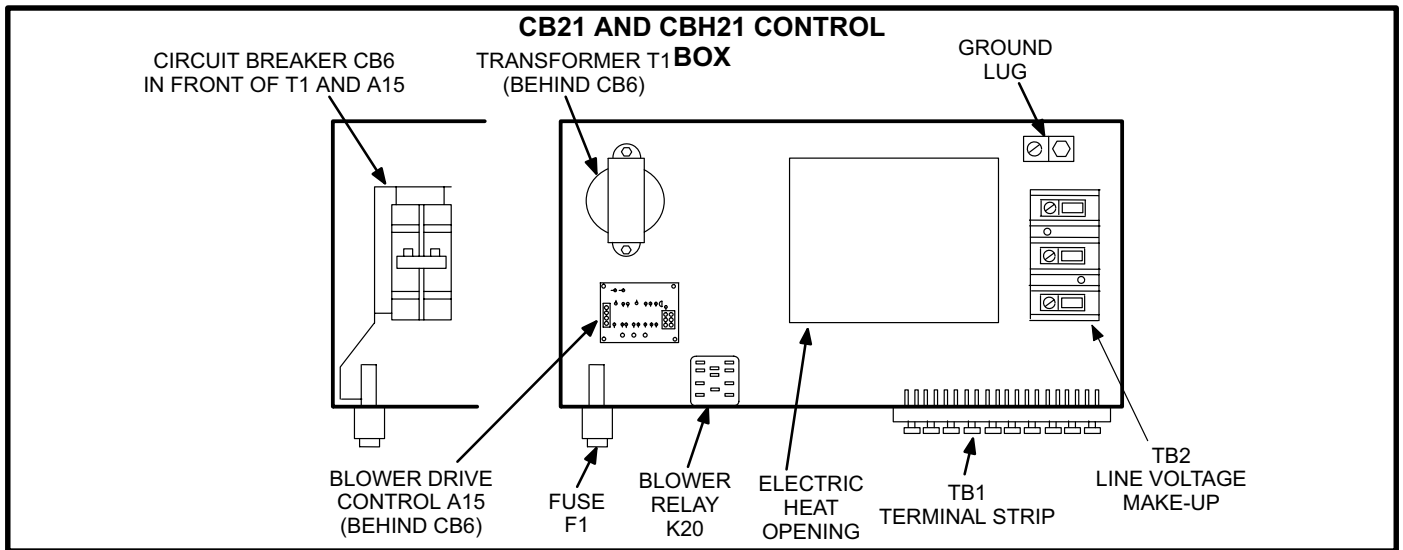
CB21 AND CBH21 CONTROL BOX

CIRCUIT BREAKER CB6 IN FRONT OF T1 AND A15

TRANSFORMER T1 (BEHIND CB6)

GROUND LUG

BLOWER DRIVE CONTROL A15 (BEHIND CB6)

FUSE F1

BLOWER RELAY K20

ELECTRIC HEAT OPENING

TB1 TERMINAL STRIP

TB2 LINE VOLTAGE MAKE-UP